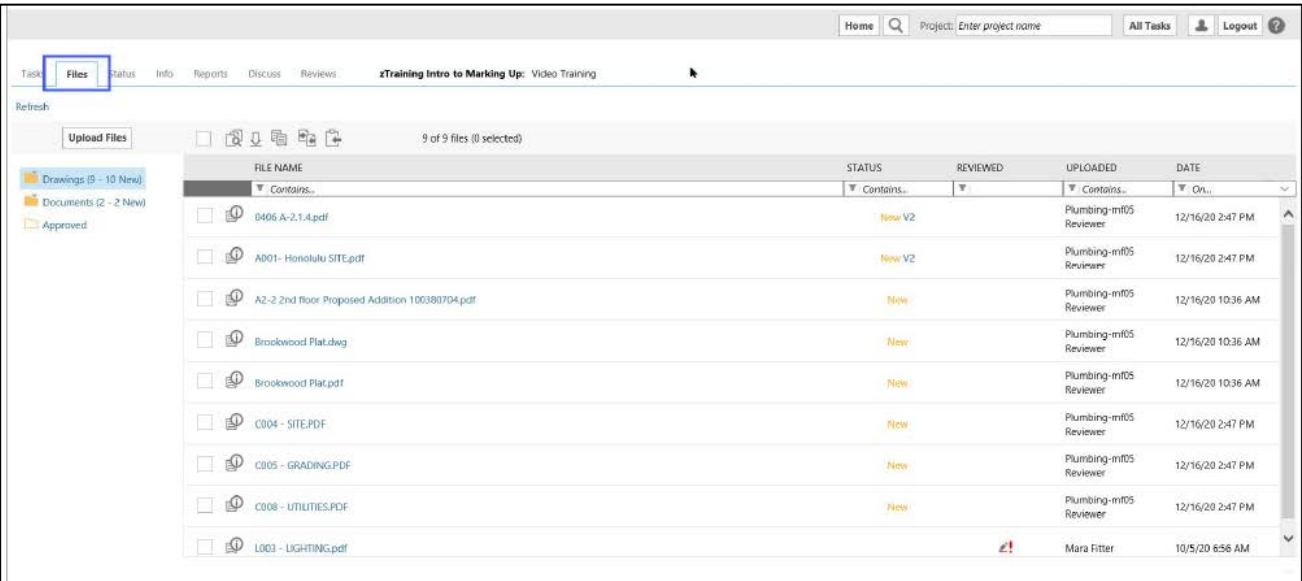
Home Project: Enter project name All Tasks Logout

Tasks Files Status Info Reports Discuss Reviews zTraining Intro to Marking Up: Video Training

Refresh

Upload Files

9 of 9 files (0 selected)

Drawings (9 - 10 New)
Documents (2 - 2 New)
Approved

| FILE NAME | STATUS | REVIEWED | UPLOADED | DATE |
|---|---|---|---|---|
| Contains... | Contains... | | Contains... | On... |
| 0406 A-2.1.4.pdf | New V2 | | Plumbing-mf05 Reviewer | 12/16/20 2:47 PM |
| A001- Honolulu SITE.pdf | New V2 | | Plumbing-mf05 Reviewer | 12/16/20 2:47 PM |
| A2-2 2nd floor Proposed Addition 100380704.pdf | New | | Plumbing-mf05 Reviewer | 12/16/20 10:36 AM |
| Brookwood Plat.dwg | New | | Plumbing-mf05 Reviewer | 12/16/20 10:36 AM |
| Brookwood Plat.pdf | New | | Plumbing-mf05 Reviewer | 12/16/20 10:36 AM |
| C004 - SITE.PDF | New | | Plumbing-mf05 Reviewer | 12/16/20 2:47 PM |
| C005 - GRADING.PDF | New | | Plumbing-mf05 Reviewer | 12/16/20 2:47 PM |
| C008 - UTILITIES.PDF | New | | Plumbing-mf05 Reviewer | 12/16/20 2:47 PM |
| L003 - LIGHTING.pdf | | ! | Mara Fitter | 10/5/20 6:56 AM |